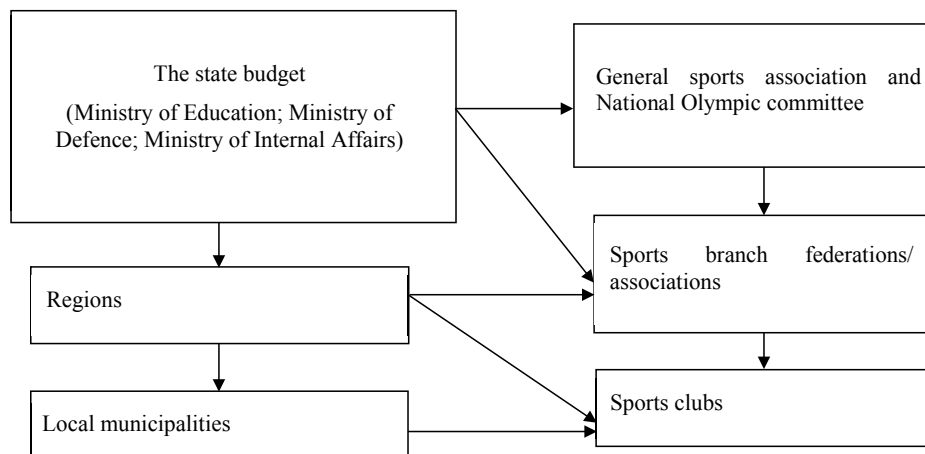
The state budget

(Ministry of Education; Ministry of Defence; Ministry of Internal Affairs)

General sports association and National Olympic committee

Sports branch federations/ associations

Regions

Sports clubs

Local municipalities